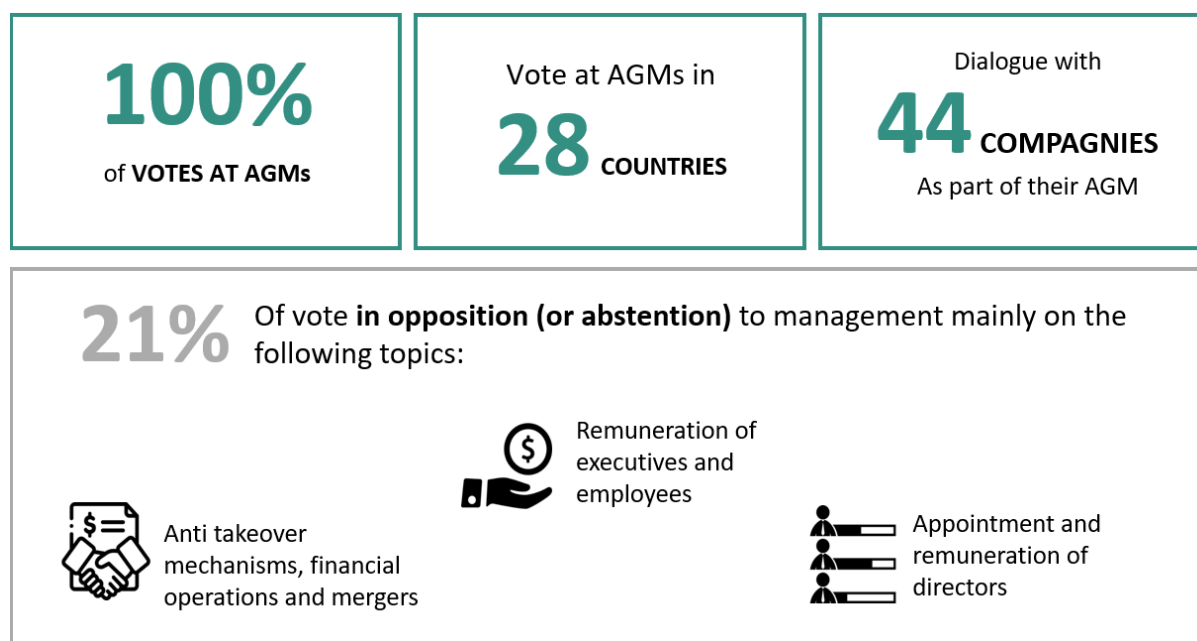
100%

of VOTES AT AGMs

Vote at AGMs in

28 COUNTRIES

Dialogue with

44 COMPAGNIES

As part of their AGM

21% Of vote in opposition (or abstention) to management mainly on the following topics:

Remuneration of executives and employees

Anti takeover mechanisms, financial operations and mergers

Appointment and remuneration of directors